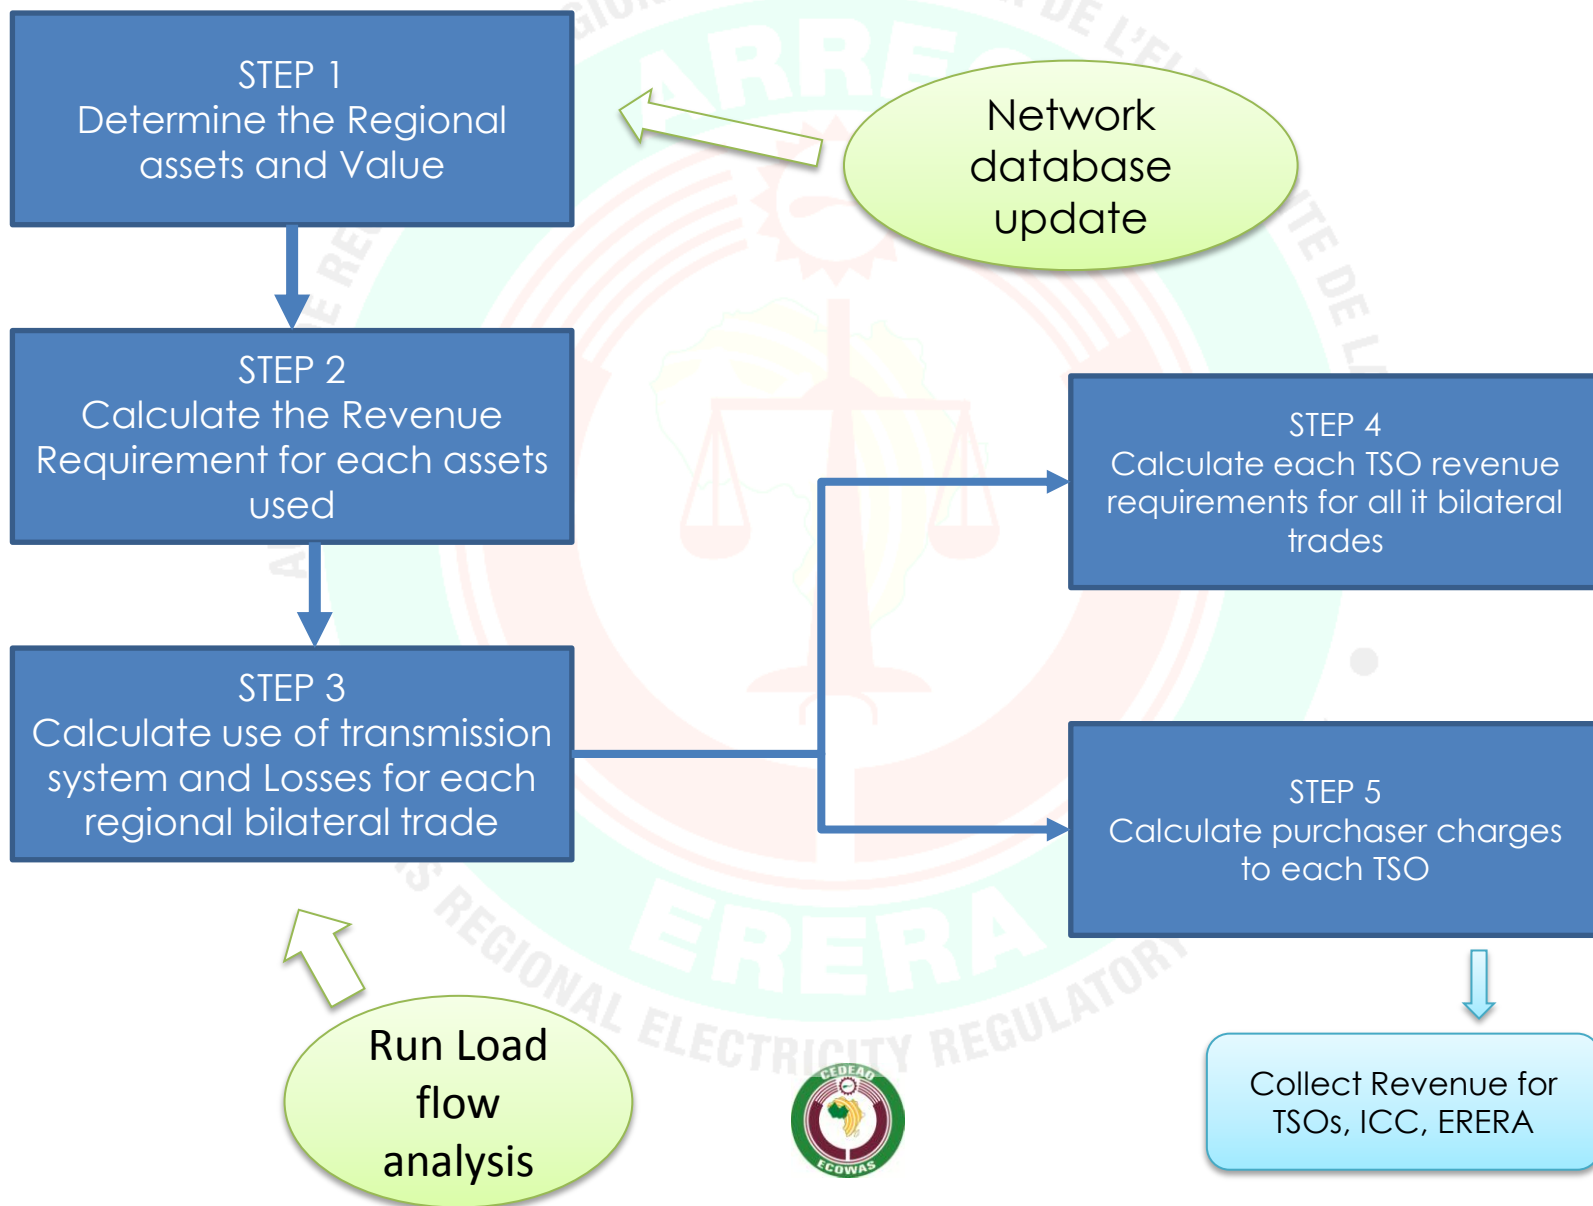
STEP 1
Determine the Regional assets and Value

Network database update

STEP 2
Calculate the Revenue Requirement for each assets used

STEP 4
Calculate each TSO revenue requirements for all it bilateral trades

STEP 3
Calculate use of transmission system and Losses for each regional bilateral trade

STEP 5
Calculate purchaser charges to each TSO

Run Load flow analysis

CEDEAO
ECOWAS

Collect Revenue for TSOs, ICC, ERERA

ARREC
ERERA
REGIONAL ELECTRICITY REGULATORY